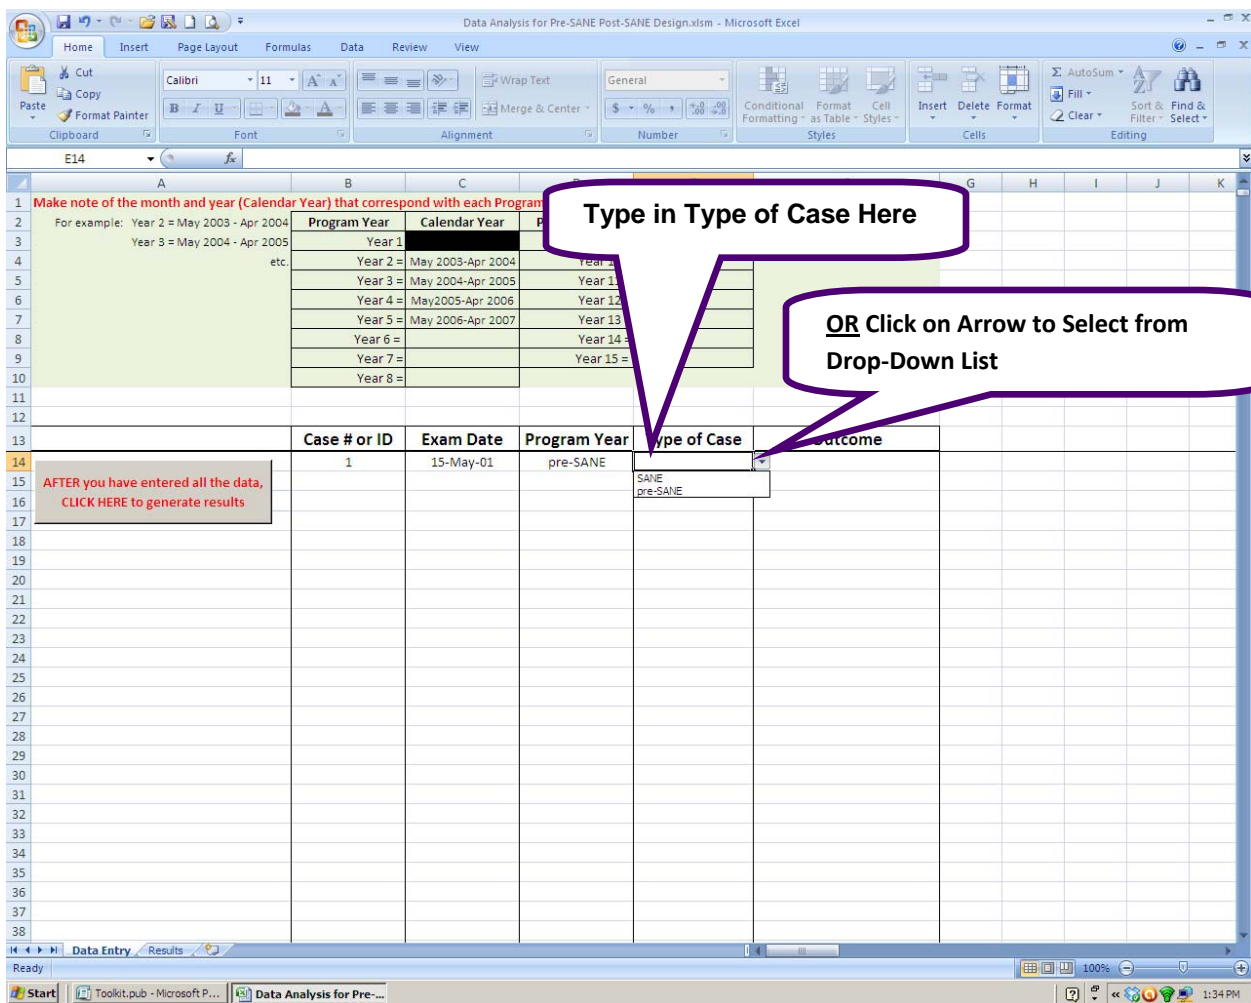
Data Analysis for Pre-SANE Post-SANE Design.xlsm - Microsoft Excel

Home Insert Page Layout Formulas Data Review View

Cut
Copy
Paste
Format Painter
Clipboard

Calibri 11
Font

Wrap Text
Merge & Center
Alignment

General
$ % ,
Number

Conditional Formatting
Format as Table
Cell Styles
Styles

Insert Delete Format
Cells

AutoSum
Fill
Clear
Sort & Filter
Find & Select
Editing

E14 $f_x$

| | A | B | C | D | E | F | G | H | I | J | K |
|---|---|---|---|---|---|---|---|---|---|---|---|
| 1 | Make note of the month and year (Calendar Year) that correspond with each Program | | | | | | | | | | |
| 2 | For example: Year 2 = May 2003 - Apr 2004 | Program Year | Calendar Year | P | | | | | | | |
| 3 | Year 3 = May 2004 - Apr 2005 | Year 1 | | | | | | | | | |
| 4 | etc. | Year 2 = | May 2003-Apr 2004 | Year 1 | | | | | | | |
| 5 | | Year 3 = | May 2004-Apr 2005 | Year 11 | | | | | | | |
| 6 | | Year 4 = | May2005-Apr 2006 | Year 12 | | | | | | | |
| 7 | | Year 5 = | May 2006-Apr 2007 | Year 13 | | | | | | | |
| 8 | | Year 6 = | | Year 14 | | | | | | | |
| 9 | | Year 7 = | | Year 15 = | | | | | | | |
| 10 | | Year 8 = | | | | | | | | | |
| 11 | | | | | | | | | | | |
| 12 | | | | | | | | | | | |
| 13 | | Case # or ID | Exam Date | Program Year | Type of Case | Outcome | | | | | |
| 14 | | 1 | 15-May-01 | pre-SANE | | | | | | | |

SANE
pre-SANE

AFTER you have entered all the data, CLICK HERE to generate results

Type in Type of Case Here

OR Click on Arrow to Select from Drop-Down List

15 16 17 18 19 20 21 22 23 24 25 26 27 28 29 30 31 32 33 34 35 36 37 38

Data Entry Results

Ready 100%

Start Toolkit.pub - Microsoft P... Data Analysis for Pre-... 1:34 PM